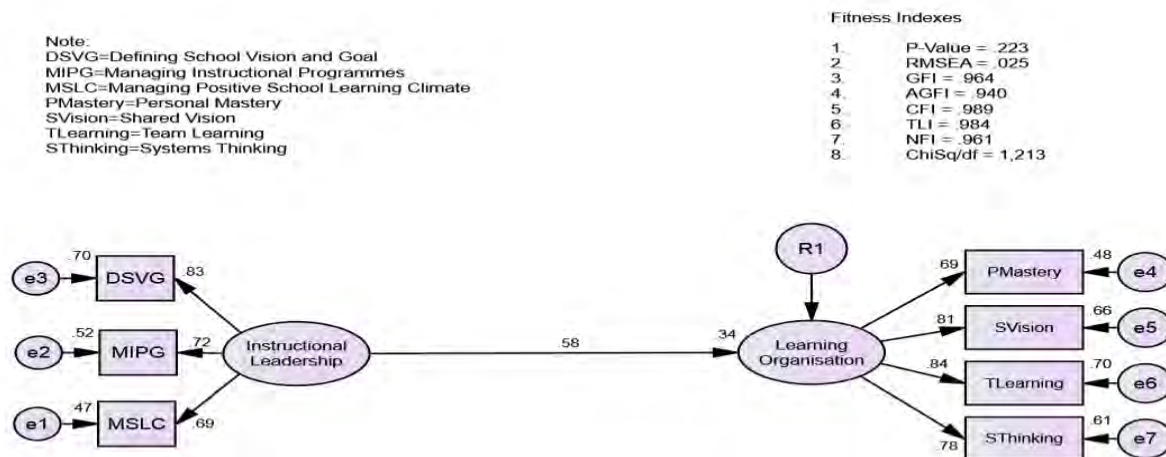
Note:
DSVG=Defining School Vision and Goal
MIPG=Managing Instructional Programmes
MSLC=Managing Positive School Learning Climate
PMastery=Personal Mastery
SVision=Shared Vision
TLearning=Team Learning
SThinking=Systems Thinking

Fitness Indexes

1. P-Value = .223
2. RMSEA = .025
3. GFI = .964
4. AGFI = .940
5. CFI = .989
6. TLI = .984
7. NFI = .961
8. ChiSq/df = 1,213

e3 .70 DSVG .83
e2 .52 MIPG .72
e1 .47 MSLC .69
Instructional Leadership
.58
R1
.34 Learning Organisation
.69 PMastery .48 e4
.81 SVision .66 e5
.84 TLearning .70 e6
.78 SThinking .61 e7